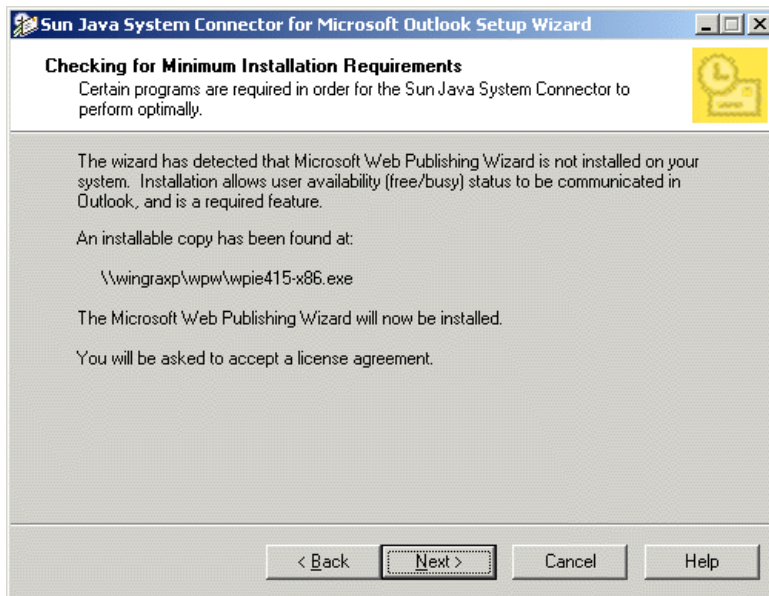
Sun Java System Connector for Microsoft Outlook Setup Wizard

Checking for Minimum Installation Requirements
Certain programs are required in order for the Sun Java System Connector to perform optimally.

The wizard has detected that Microsoft Web Publishing Wizard is not installed on your system. Installation allows user availability (free/busy) status to be communicated in Outlook, and is a required feature.

An installable copy has been found at:

\\wingraxp\wpw\wpie415-x86.exe

The Microsoft Web Publishing Wizard will now be installed.

You will be asked to accept a license agreement.

< Back | Next > | Cancel | Help